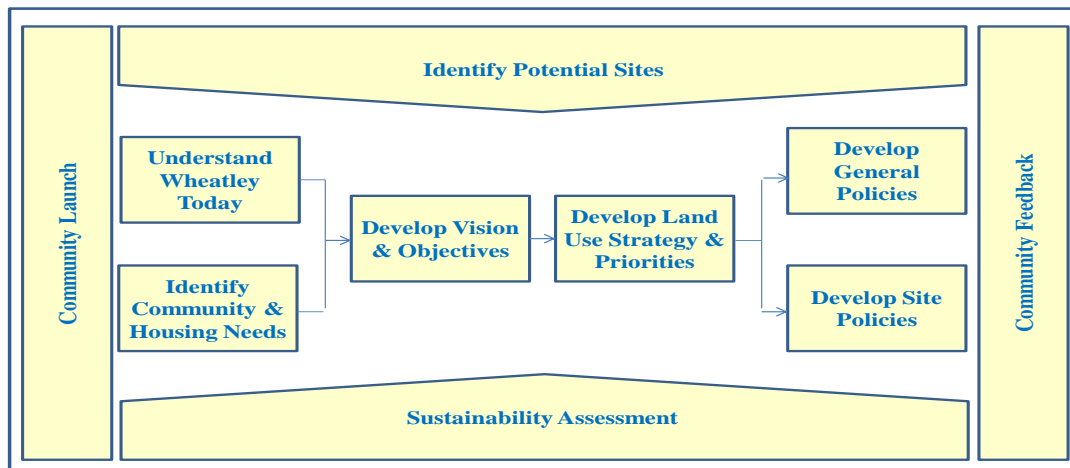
Community Launch

Identify Potential Sites

Understand Wheatley Today

Identify Community & Housing Needs

Develop Vision & Objectives

Develop Land Use Strategy & Priorities

Develop General Policies

Develop Site Policies

Sustainability Assessment

Community Feedback